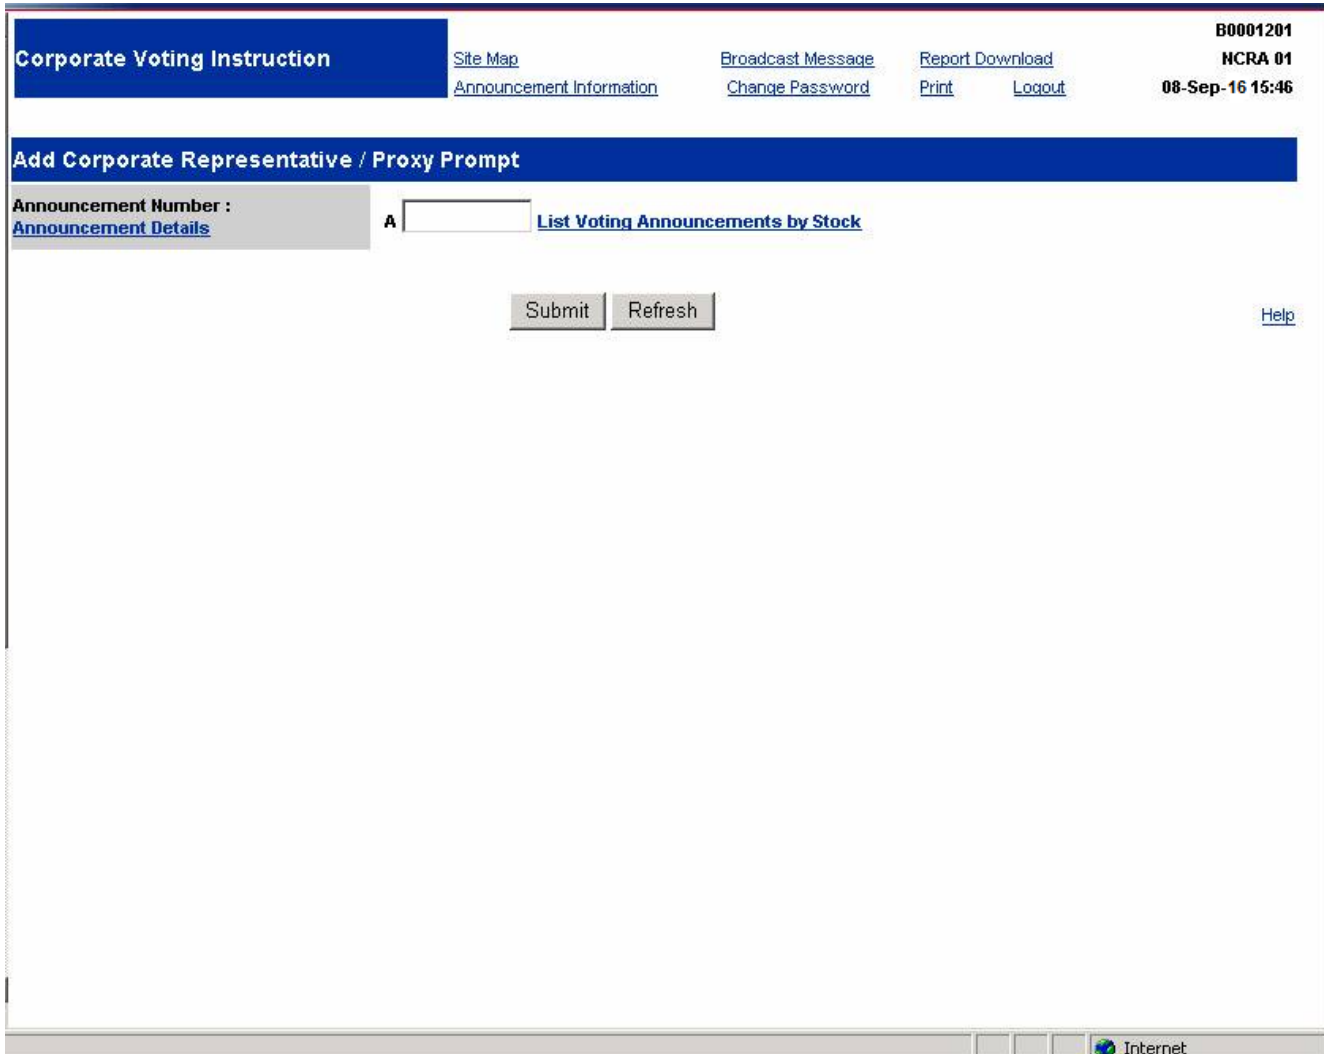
Corporate Voting Instruction

Site Map
Announcement Information
Broadcast Message
Change Password
Report Download
Print
Logout

B0001201
NCRA 01
08-Sep-16 15:46

Add Corporate Representative / Proxy Prompt

Announcement Number :
Announcement Details

A

List Voting Announcements by Stock

Submit
Refresh

Help

Internet